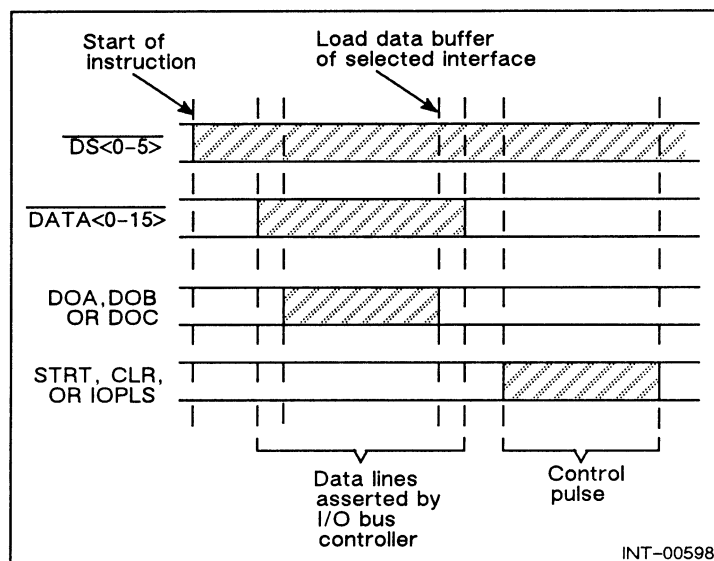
Start of instruction

Load data buffer of selected interface

$\overline{\text{DS<0-5>}}$

$\overline{\text{DATA<0-15>}}$

DOA, DOB OR DOC

STRT, CLR, OR IOPLS

Data lines asserted by I/O bus controller

Control pulse

INT-00598